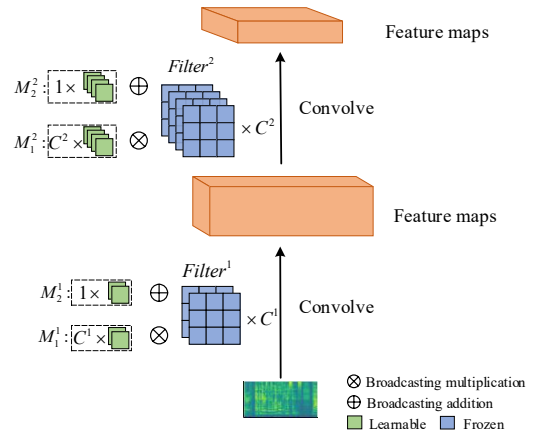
Feature maps

$M_2^2$ : $1\times$ $\oplus$

$Filter^2$

Convolve

$M_1^2$ : $C^2\times$ $\otimes$

$\times C^2$

Feature maps

$Filter^1$

$M_2^1$ : $1\times$ $\oplus$

Convolve

$M_1^1$ : $C^1\times$ $\otimes$

$\times C^1$

$\otimes$ Broadcasting multiplication
$\oplus$ Broadcasting addition
Learnable Frozen